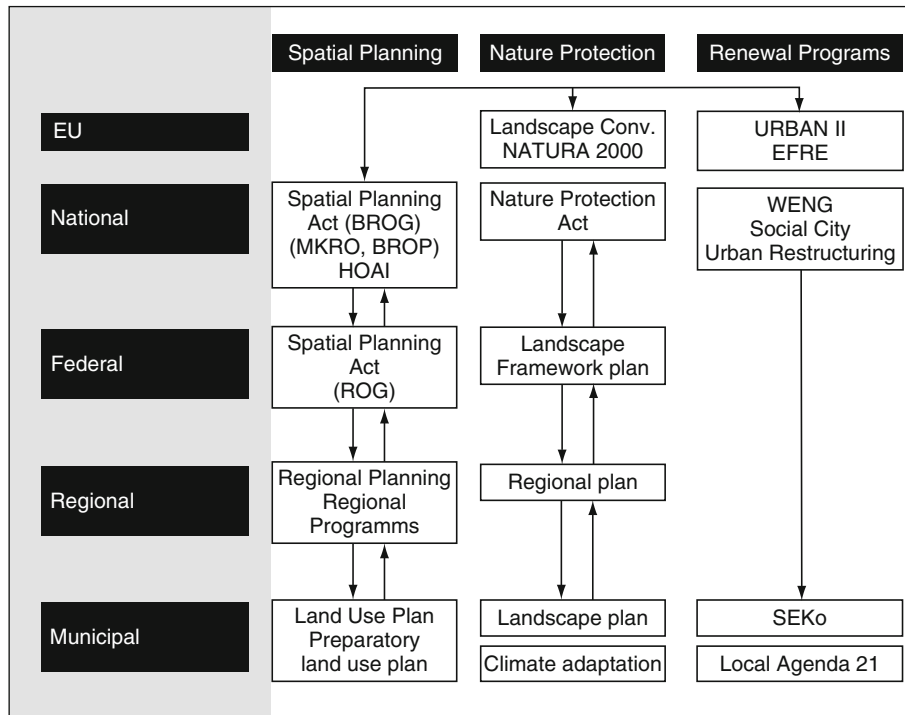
Spatial Planning

Nature Protection

Renewal Programs

EU

National

Federal

Regional

Municipal

Landscape Conv. NATURA 2000

URBAN II EFRE

Spatial Planning Act (BROG) (MKRO, BROP) HOAI

Nature Protection Act

WENG Social City Urban Restructuring

Spatial Planning Act (ROG)

Landscape Framework plan

Regional Planning Regional Programms

Regional plan

Land Use Plan Preparatory land use plan

Landscape plan

SEKo

Climate adaptation

Local Agenda 21